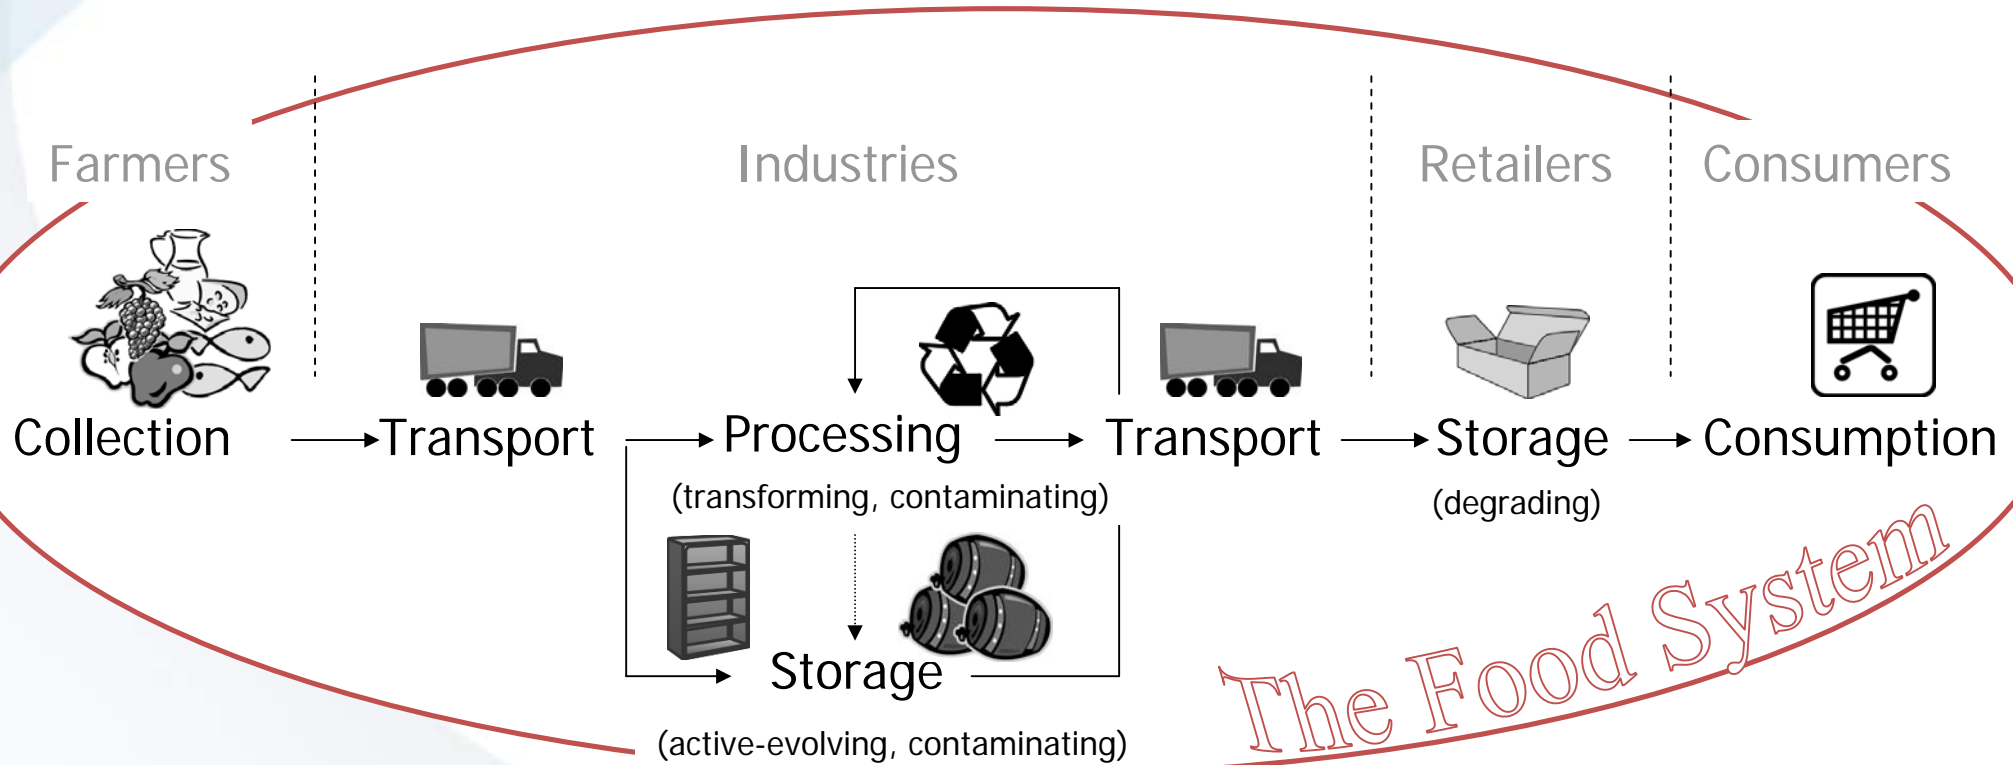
Farmers

Industries

Retailers

Consumers

Collection → Transport → Processing → Transport → Storage → Consumption

(transforming, contaminating)

(degrading)

Storage

(active-evolving, contaminating)

The Food System